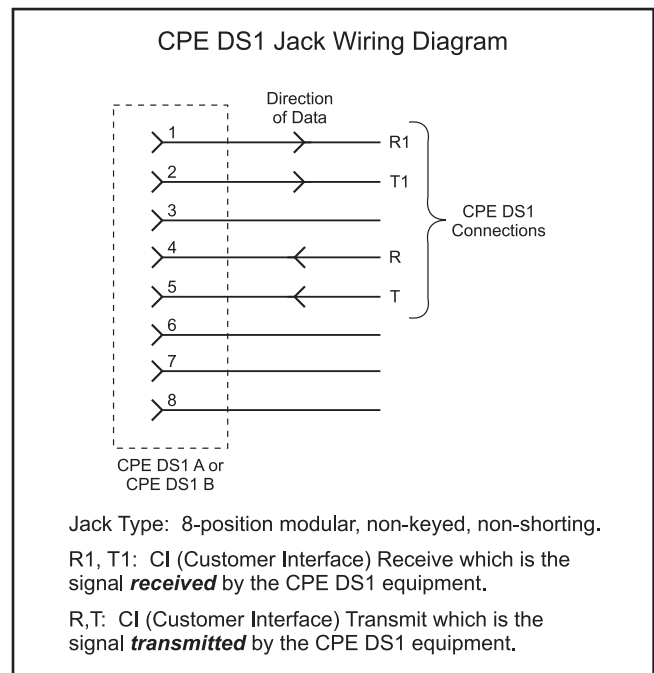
CPE DS1 Jack Wiring Diagram

Direction of Data

1
R1
2
T1
3
4
R
5
T
6
7
8

CPE DS1 Connections

CPE DS1 A or CPE DS1 B

Jack Type: 8-position modular, non-keyed, non-shorting.

R1, T1: CI (Customer Interface) Receive which is the signal ***received*** by the CPE DS1 equipment.

R,T: CI (Customer Interface) Transmit which is the signal ***transmitted*** by the CPE DS1 equipment.